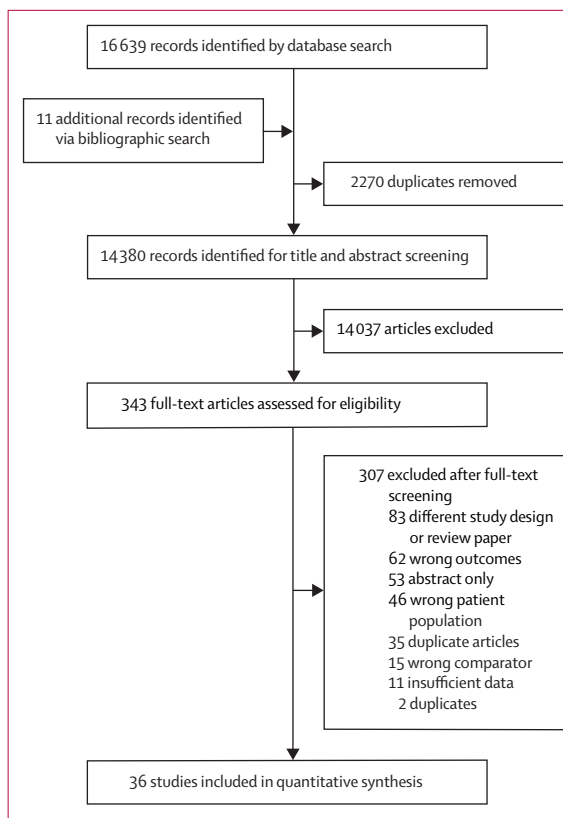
16 639 records identified by database search

11 additional records identified via bibliographic search

2270 duplicates removed

14 380 records identified for title and abstract screening

14 037 articles excluded

343 full-text articles assessed for eligibility

307 excluded after full-text screening
83 different study design or review paper
62 wrong outcomes
53 abstract only
46 wrong patient population
35 duplicate articles
15 wrong comparator
11 insufficient data
2 duplicates

36 studies included in quantitative synthesis